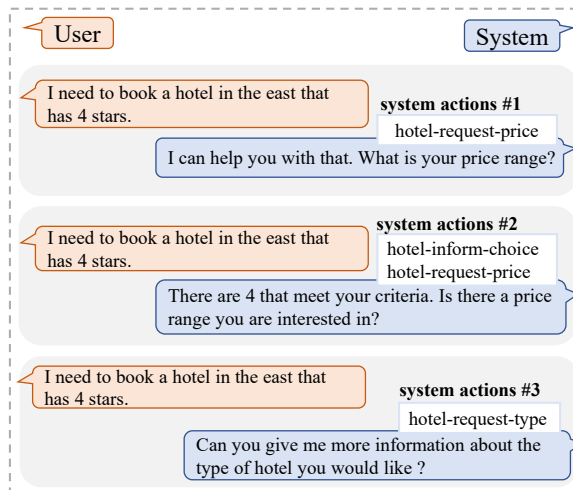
User

System

I need to book a hotel in the east that has 4 stars.

system actions #1

hotel-request-price

I can help you with that. What is your price range?

system actions #2

I need to book a hotel in the east that has 4 stars.

hotel-inform-choice

hotel-request-price

There are 4 that meet your criteria. Is there a price range you are interested in?

I need to book a hotel in the east that has 4 stars.

system actions #3

hotel-request-type

Can you give me more information about the type of hotel you would like ?